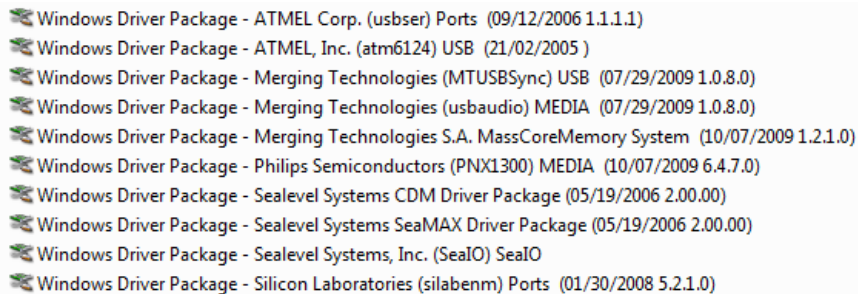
Windows Driver Package - ATMEL Corp. (usbser) Ports (09/12/2006 1.1.1.1)
Windows Driver Package - ATMEL, Inc. (atm6124) USB (21/02/2005 )
Windows Driver Package - Merging Technologies (MTUSBSync) USB (07/29/2009 1.0.8.0)
Windows Driver Package - Merging Technologies (usbaudio) MEDIA (07/29/2009 1.0.8.0)
Windows Driver Package - Merging Technologies S.A. MassCoreMemory System (10/07/2009 1.2.1.0)
Windows Driver Package - Philips Semiconductors (PNX1300) MEDIA (10/07/2009 6.4.7.0)
Windows Driver Package - Sealevel Systems CDM Driver Package (05/19/2006 2.00.00)
Windows Driver Package - Sealevel Systems SeaMAX Driver Package (05/19/2006 2.00.00)
Windows Driver Package - Sealevel Systems, Inc. (SeaIO) SeaIO
Windows Driver Package - Silicon Laboratories (silabenm) Ports (01/30/2008 5.2.1.0)